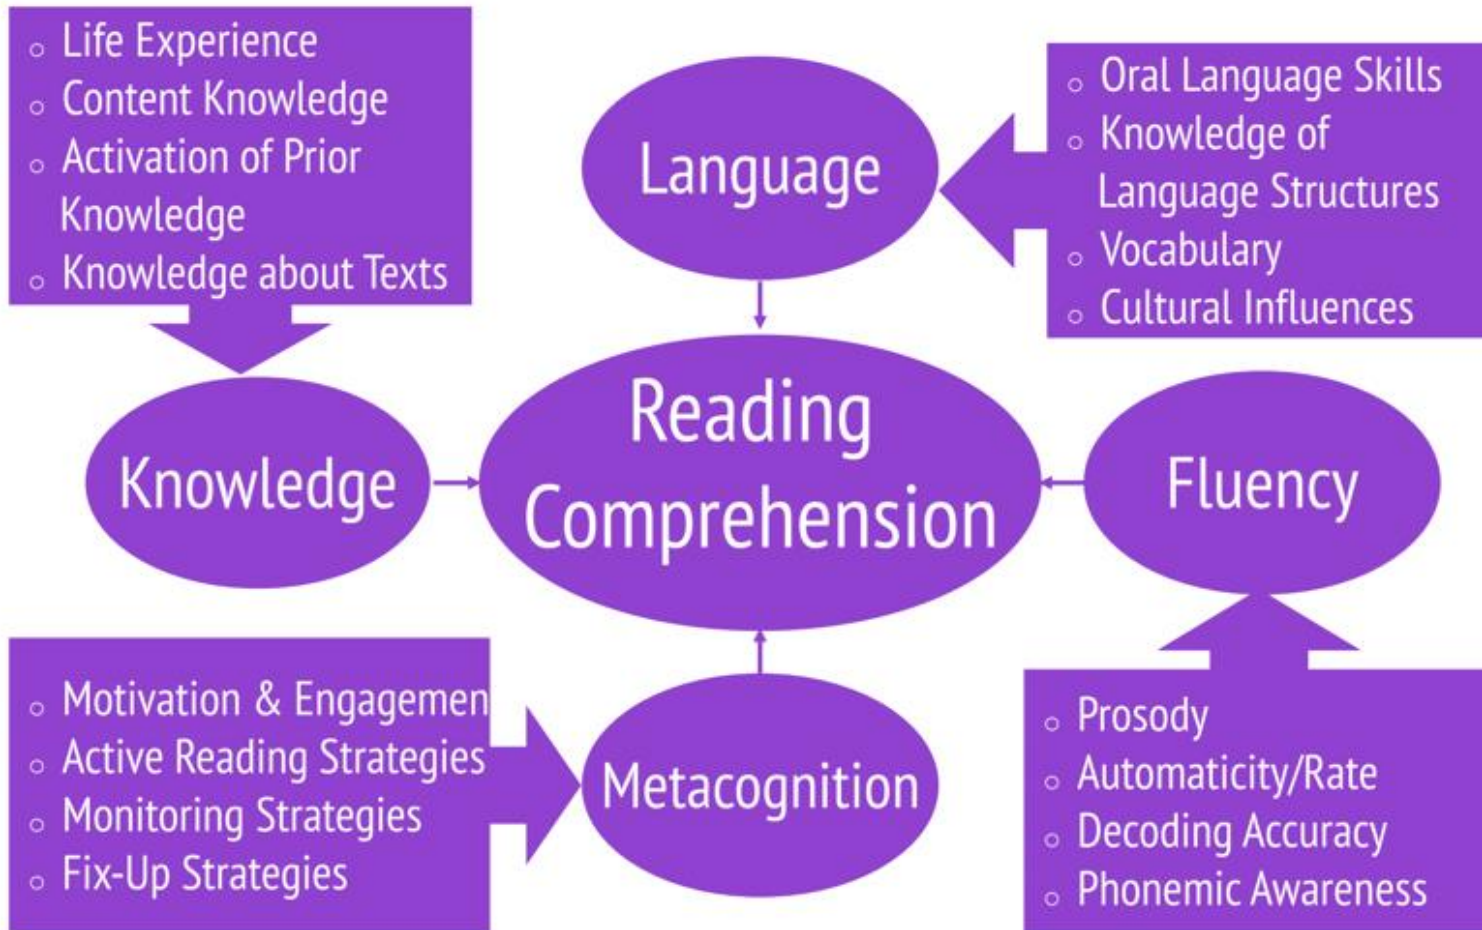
- Life Experience
- Content Knowledge
- Activation of Prior Knowledge
- Knowledge about Texts

Language

- Oral Language Skills
- Knowledge of Language Structures
- Vocabulary
- Cultural Influences

Knowledge

Reading Comprehension

Fluency

- Motivation & Engagemen
- Active Reading Strategies
- Monitoring Strategies
- Fix-Up Strategies

Metacognition

- Prosody
- Automaticity/Rate
- Decoding Accuracy
- Phonemic Awareness